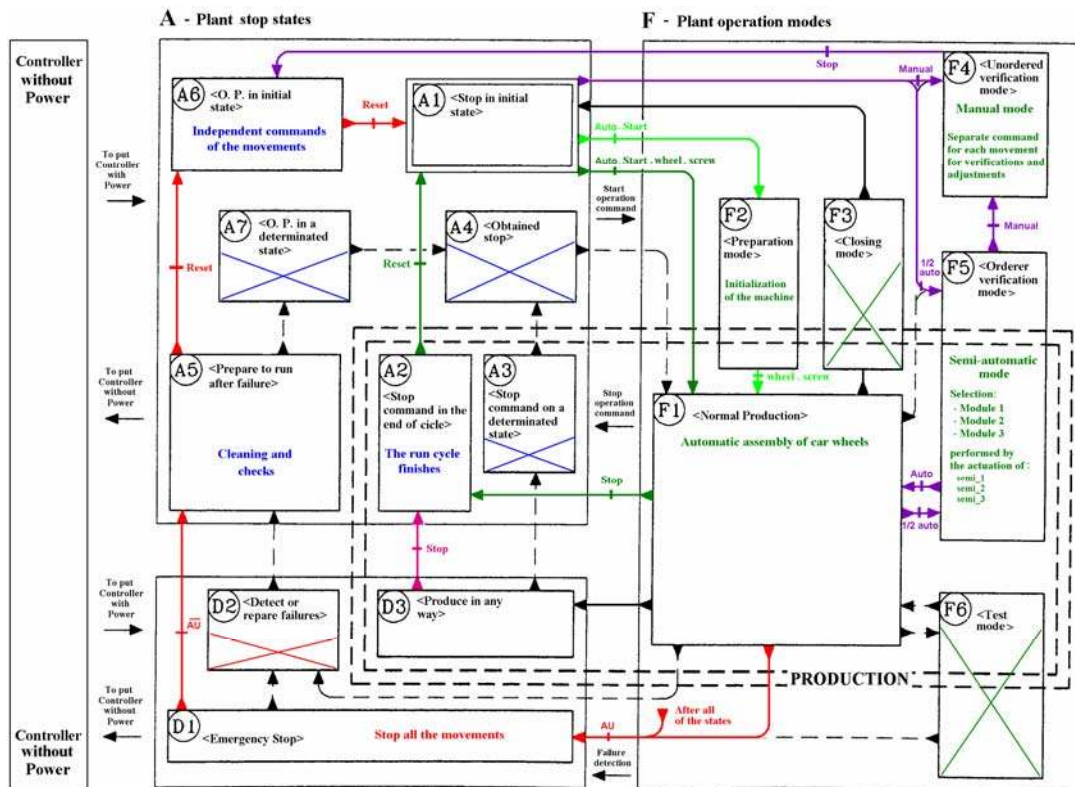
A - Plant stop states

F - Plant operation modes

Controller without Power

A6 <O. P. in initial state>
Independent commands of the movements

Reset

A1 <Stop in initial state>

Stop

Manual

F4 <Unordered verification mode>
Manual mode
Separate command for each movement for verifications and adjustments

Auto . Start

Auto . Start . wheel . screw

To put Controller with Power

Start operation command

A7 <O. P. in a determinated state>

A4 <Obtained stop>

Reset

Reset

F2 <Preparation mode>
Initialization of the machine

F3 <Closing mode>

Manual

1/2 auto

F5 <Orderer verification mode>

wheel . screw

Semi-automatic mode
Selection:
- Module 1
- Module 2
- Module 3
performed by the actuation of :
semi_1
semi_2
semi_3

To put Controller without Power

A5 <Prepare to run after failure>
Cleaning and checks

A2 <Stop command in the end of cicle>
The run cycle finishes

A3 <Stop command on a determinated state>

Stop operation command

F1 <Normal Production>
Automatic assembly of car wheels

Stop

Auto

1/2 auto

Stop

To put Controller with Power

$\overline{AU}$

D2 <Detect or repare failures>

D3 <Produce in any way>

F6 <Test mode>

PRODUCTION

To put Controller without Power

D1 <Emergency Stop>
Stop all the movements

AU

After all of the states

Failure detection

Controller without Power